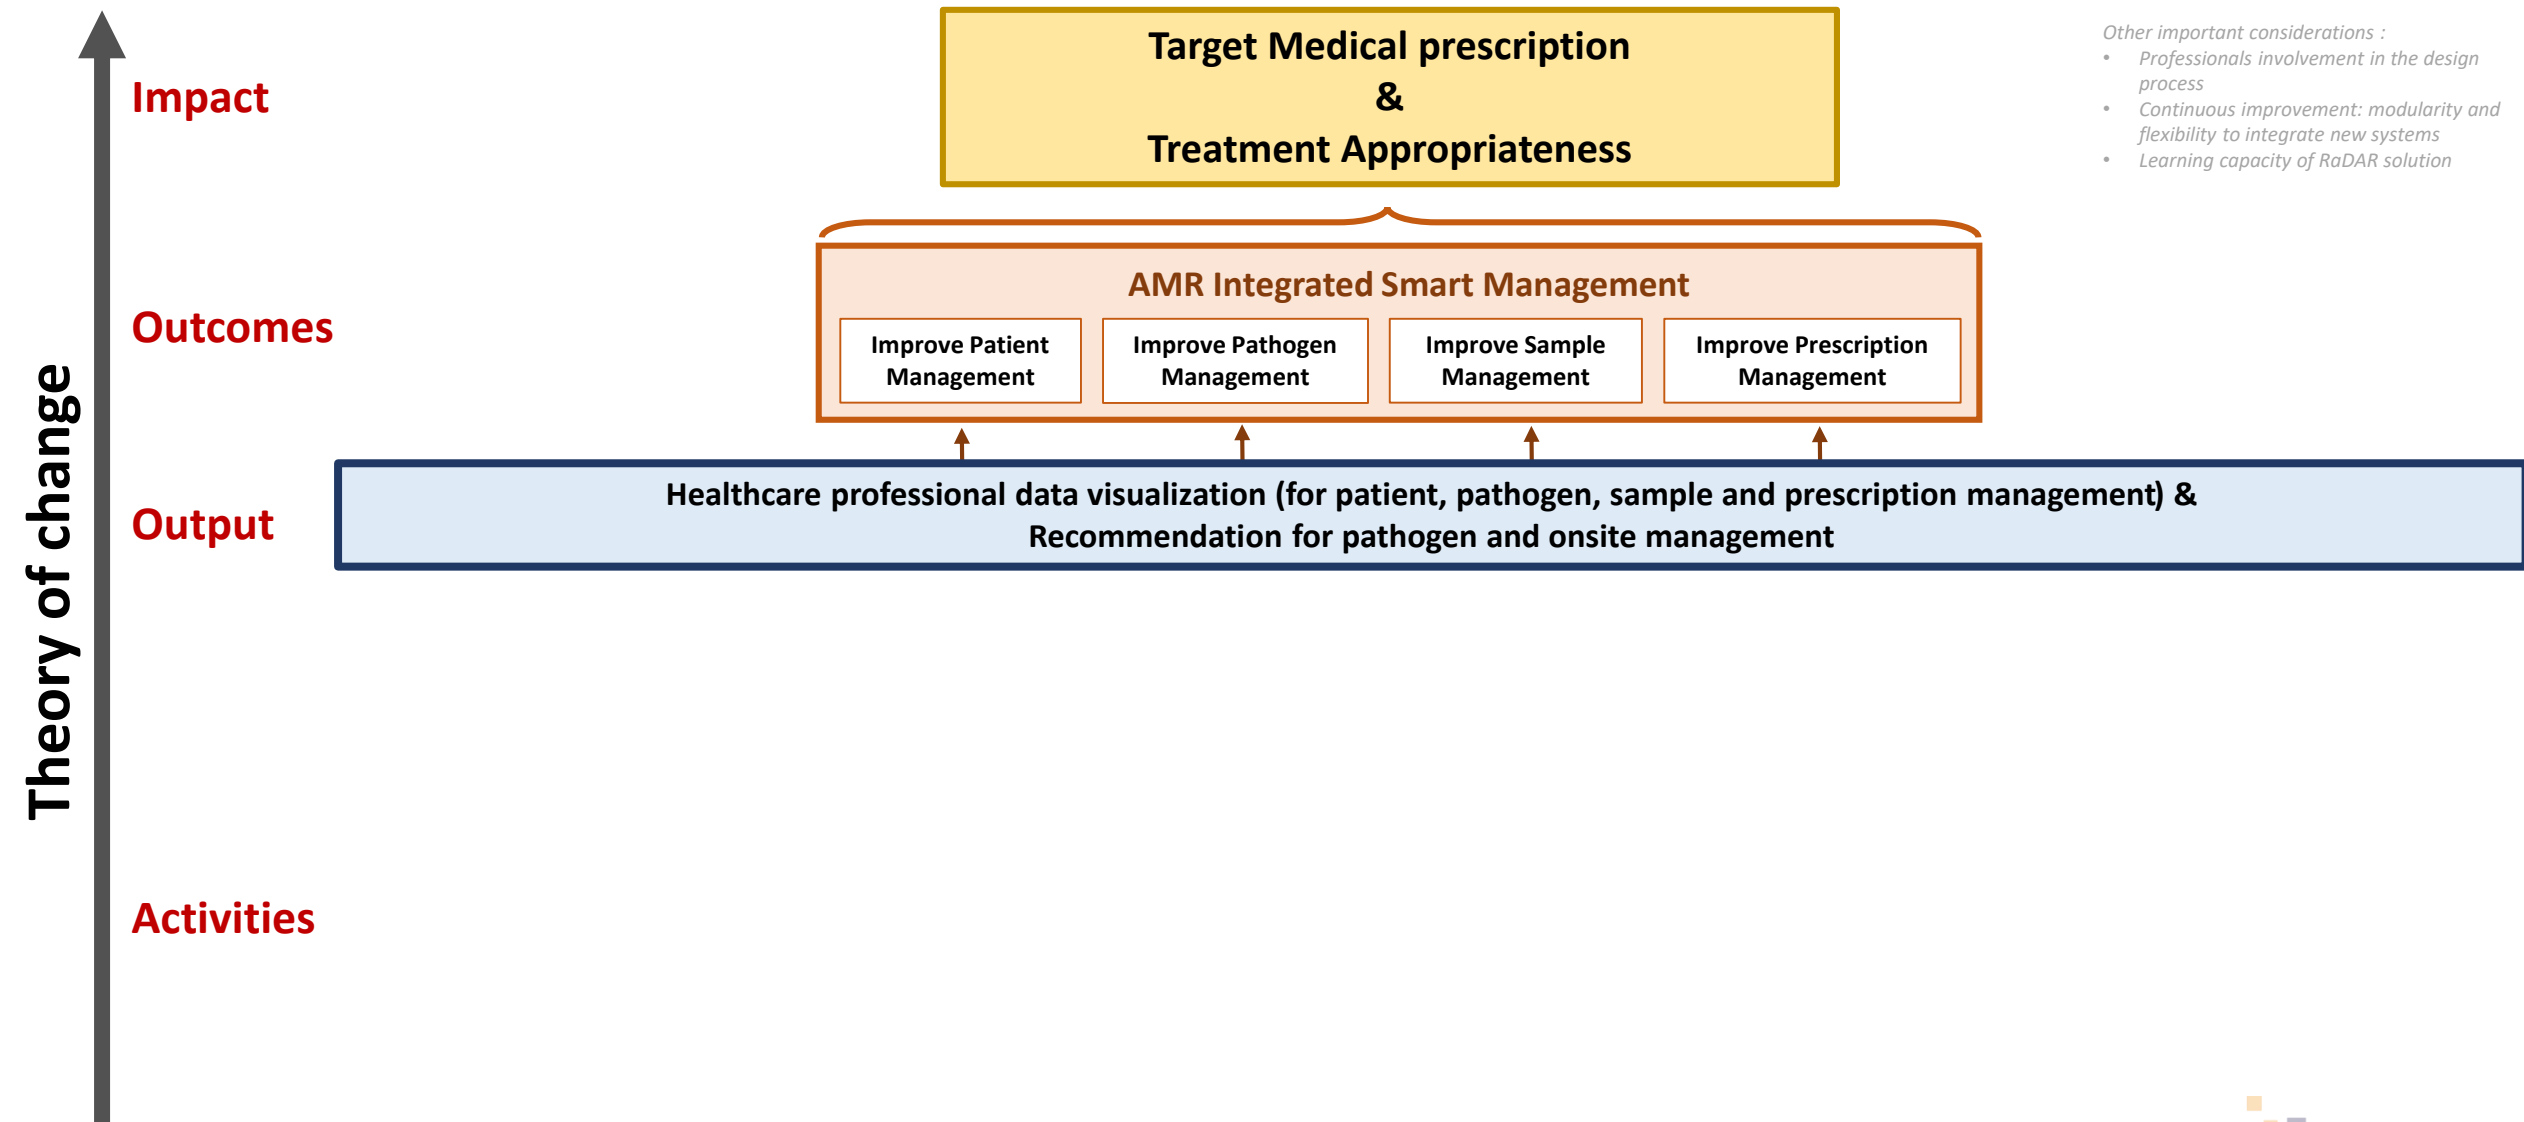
Theory of change

Impact

Target Medical prescription
&
Treatment Appropriateness

Other important considerations :
- Professionals involvement in the design process
- Continuous improvement: modularity and flexibility to integrate new systems
- Learning capacity of RaDAR solution

Outcomes

AMR Integrated Smart Management

Improve Patient Management

Improve Pathogen Management

Improve Sample Management

Improve Prescription Management

Output

Healthcare professional data visualization (for patient, pathogen, sample and prescription management) & Recommendation for pathogen and onsite management

Activities